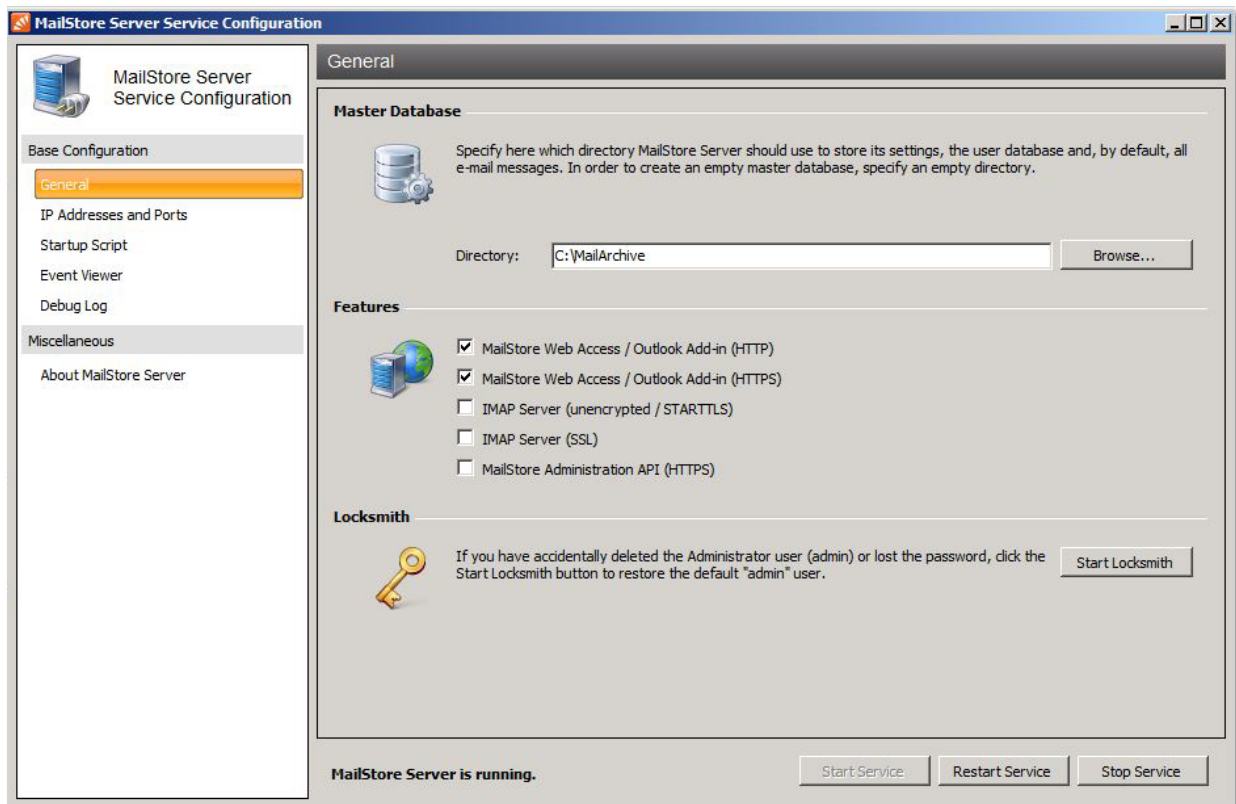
MailStore Server Service Configuration

MailStore Server Service Configuration

Base Configuration

General

IP Addresses and Ports

Startup Script

Event Viewer

Debug Log

Miscellaneous

About MailStore Server

General

Master Database

Specify here which directory MailStore Server should use to store its settings, the user database and, by default, all e-mail messages. In order to create an empty master database, specify an empty directory.

Directory: C:\MailArchive Browse...

Features

☑ MailStore Web Access / Outlook Add-in (HTTP)

☑ MailStore Web Access / Outlook Add-in (HTTPS)

☐ IMAP Server (unencrypted / STARTTLS)

☐ IMAP Server (SSL)

☐ MailStore Administration API (HTTPS)

Locksmith

If you have accidentally deleted the Administrator user (admin) or lost the password, click the Start Locksmith button to restore the default "admin" user.

Start Locksmith

MailStore Server is running.

Start Service Restart Service Stop Service